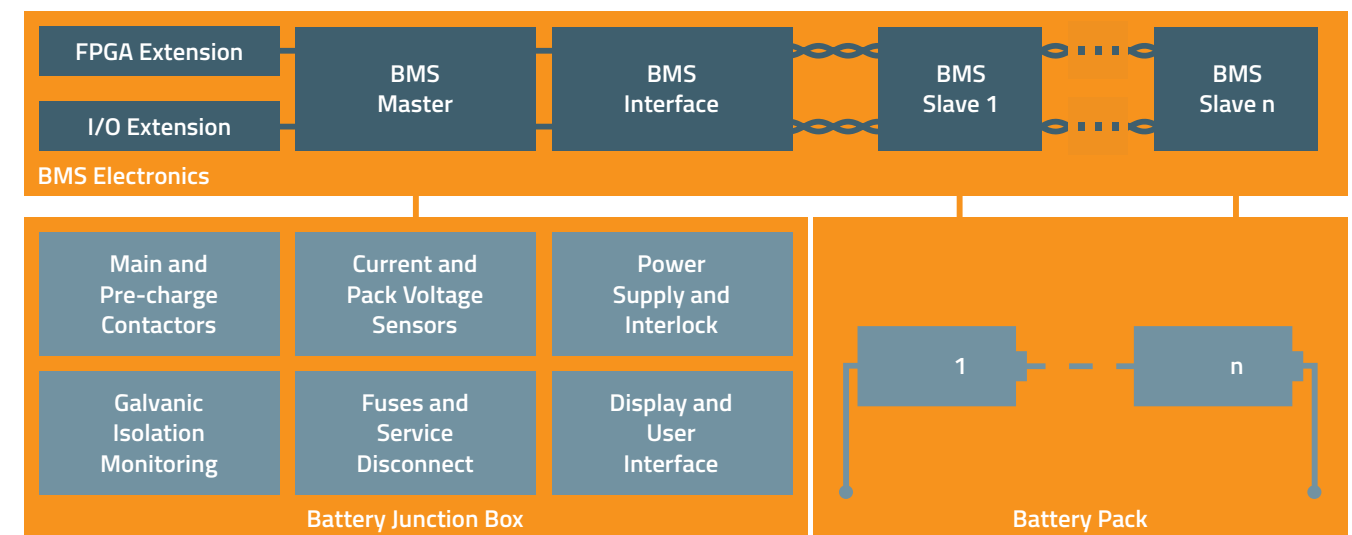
FPGA Extension

I/O Extension

BMS Master

BMS Interface

BMS Slave 1

BMS Slave n

BMS Electronics

Main and Pre-charge Contactors

Current and Pack Voltage Sensors

Power Supply and Interlock

Galvanic Isolation Monitoring

Fuses and Service Disconnect

Display and User Interface

Battery Junction Box

1

n

Battery Pack